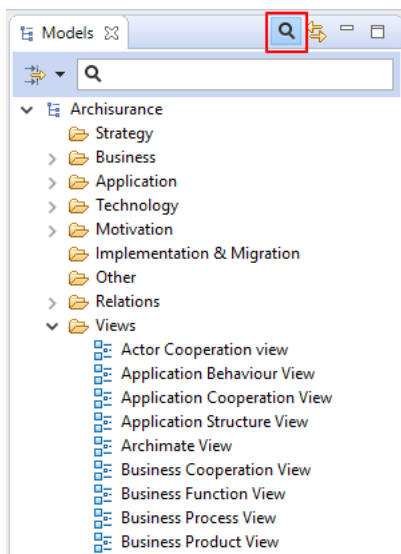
Models

Archisurance
Strategy
Business
Application
Technology
Motivation
Implementation & Migration
Other
Relations
Views
Actor Cooperation view
Application Behaviour View
Application Cooperation View
Application Structure View
Archimate View
Business Cooperation View
Business Function View
Business Process View
Business Product View